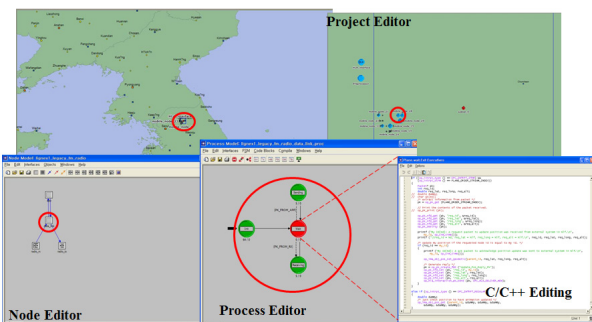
Project Editor

Node Model: lipsne1_legacy_ite_radio
File Edit Interfaces Objects Windows Help

Node Editor

Process Model: lipsne1_legacy_ite_radio_data_link_proc
File Edit Interfaces FSM Code Blocks Compile Windows Help

Process Editor

Function Block
File Edit Options

C/C++ Editing